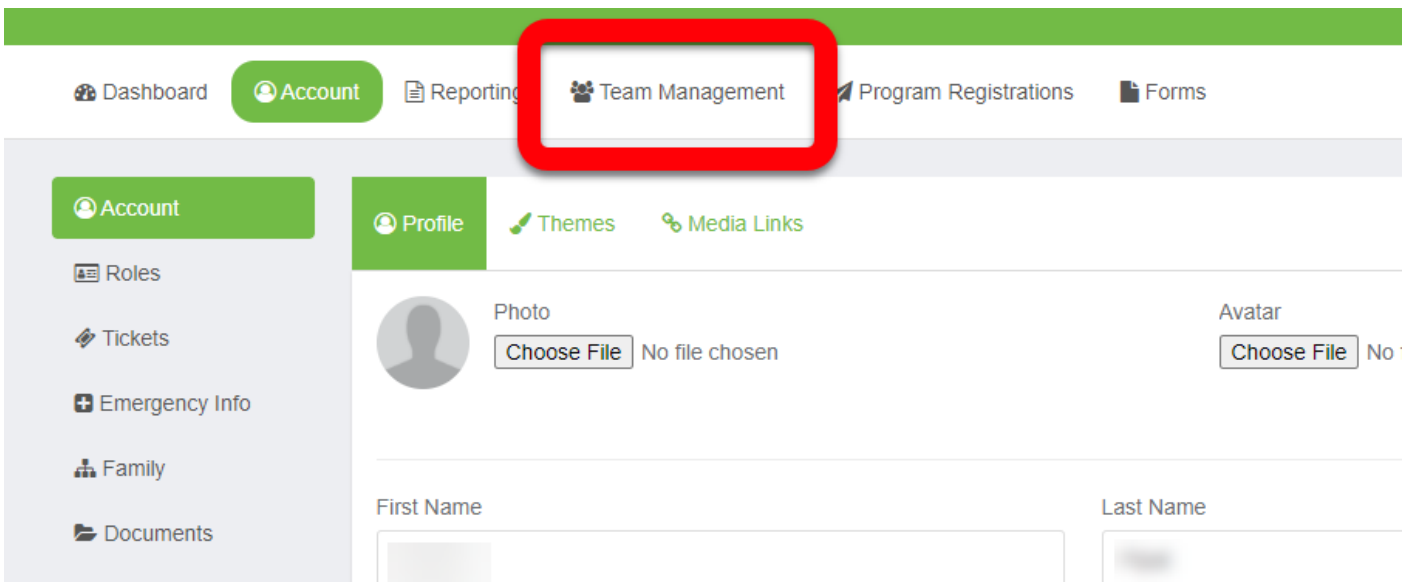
Dashboard Account Reporting Team Management Program Registrations Forms

Account
Roles
Tickets
Emergency Info
Family
Documents

Profile Themes Media Links

Photo
Choose File No file chosen

Avatar
Choose File No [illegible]

First Name
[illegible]

Last Name
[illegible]